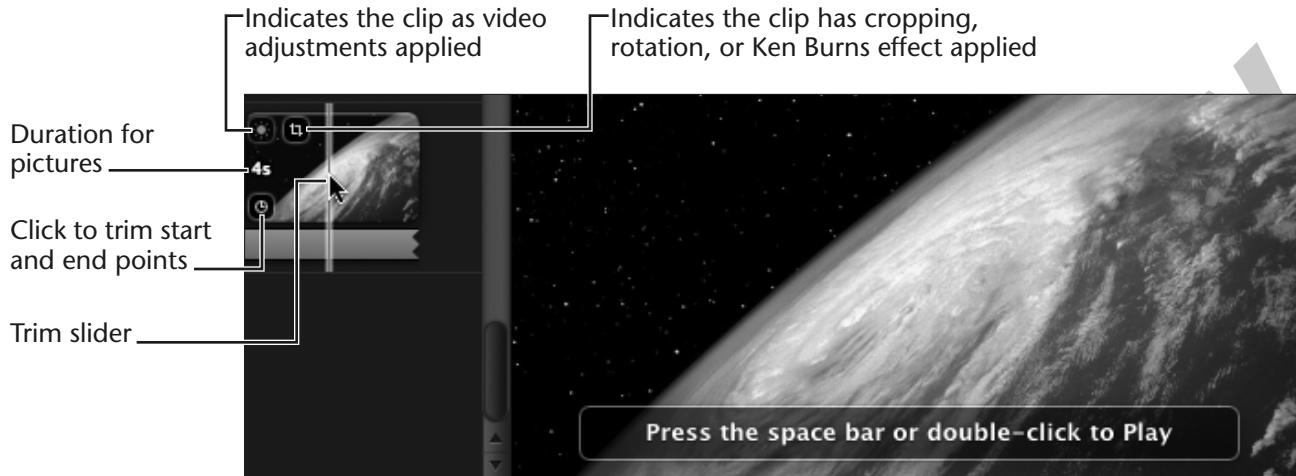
Indicates the clip as video adjustments applied

Indicates the clip has cropping, rotation, or Ken Burns effect applied

Duration for pictures

4s

Click to trim start and end points

Trim slider

Press the space bar or double-click to Play